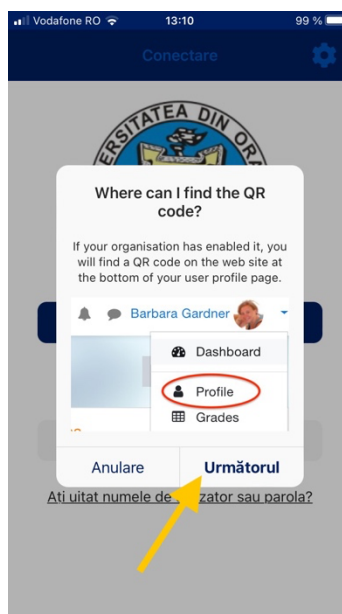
Vodafone RO 13:10 99 %

Conectare

UNIVERSITATEA DIN ORA

Where can I find the QR code?

If your organisation has enabled it, you will find a QR code on the web site at the bottom of your user profile page.

Barbara Gardner

Dashboard

Profile

Grades

Anulare

Următorul

Ati uitat numele de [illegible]zator sau parola?